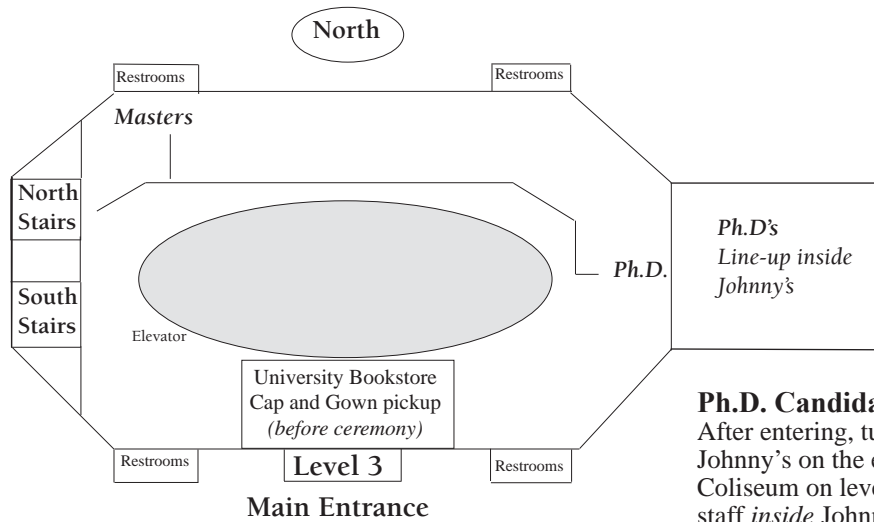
North

Restrooms

Restrooms

Masters

North Stairs

South Stairs

Ph.D.

Ph.D's Line-up inside Johnny's

Elevator

University Bookstore Cap and Gown pickup *(before ceremony)*

Restrooms

Level 3

Restrooms

Main Entrance

**Ph.D. Candida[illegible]**
After entering, t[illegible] Johnny's on the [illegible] Coliseum on lev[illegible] staff *inside* Johnn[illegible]